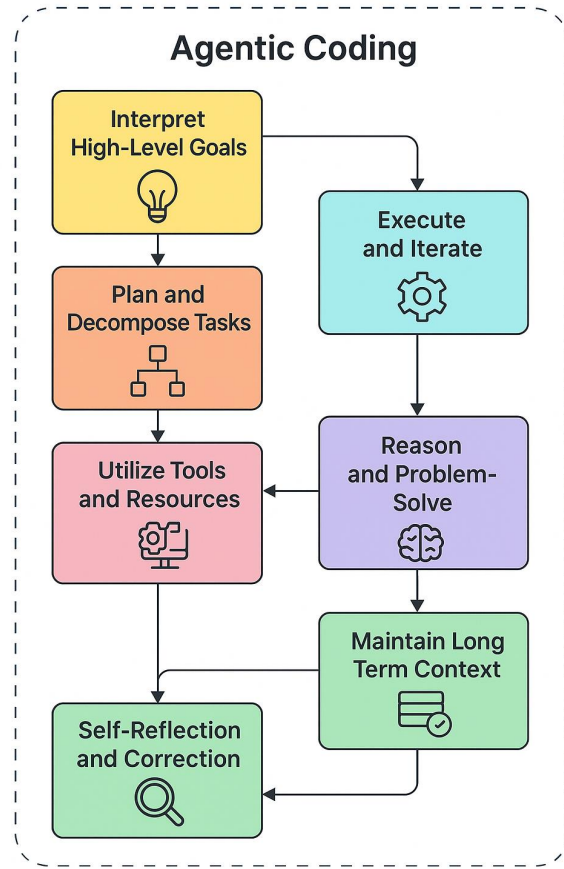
Agentic Coding

Interpret High-Level Goals

Execute and Iterate

Plan and Decompose Tasks

Reason and Problem-Solve

Utilize Tools and Resources

Maintain Long Term Context

Self-Reflection and Correction